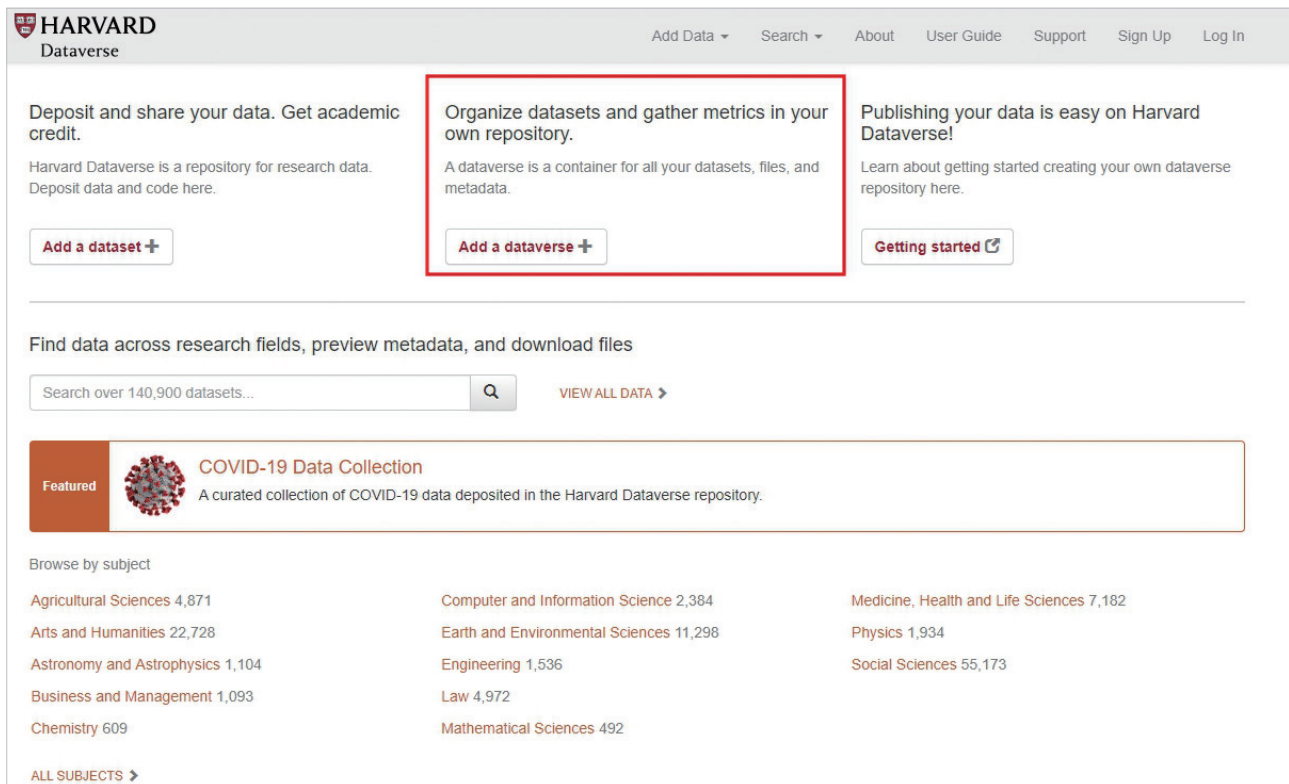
HARVARD
Dataverse

Add Data ▾ Search ▾ About User Guide Support Sign Up Log In

Deposit and share your data. Get academic credit.

Harvard Dataverse is a repository for research data. Deposit data and code here.

Add a dataset +

Organize datasets and gather metrics in your own repository.

A dataverse is a container for all your datasets, files, and metadata.

Add a dataverse +

Publishing your data is easy on Harvard Dataverse!

Learn about getting started creating your own dataverse repository here.

Getting started

Find data across research fields, preview metadata, and download files

Search over 140,900 datasets...

VIEW ALL DATA >

Featured

COVID-19 Data Collection

A curated collection of COVID-19 data deposited in the Harvard Dataverse repository.

Browse by subject

Agricultural Sciences 4,871
Arts and Humanities 22,728
Astronomy and Astrophysics 1,104
Business and Management 1,093
Chemistry 609

Computer and Information Science 2,384
Earth and Environmental Sciences 11,298
Engineering 1,536
Law 4,972
Mathematical Sciences 492

Medicine, Health and Life Sciences 7,182
Physics 1,934
Social Sciences 55,173

ALL SUBJECTS >